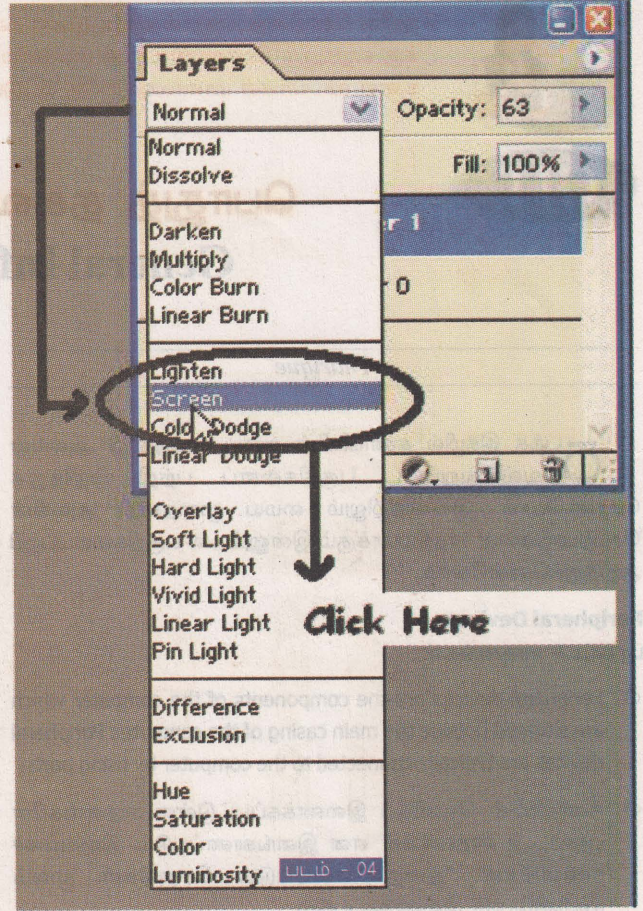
Layers

Normal

Opacity: 63

Fill: 100%

r 1

0

Normal
Dissolve

Darken
Multiply
Color Burn
Linear Burn

Lighten
Screen
Color Dodge
Linear Dodge

Overlay
Soft Light
Hard Light
Vivid Light
Linear Light
Pin Light

Difference
Exclusion

Hue
Saturation
Color
Luminosity

படம் - 04

Click Here